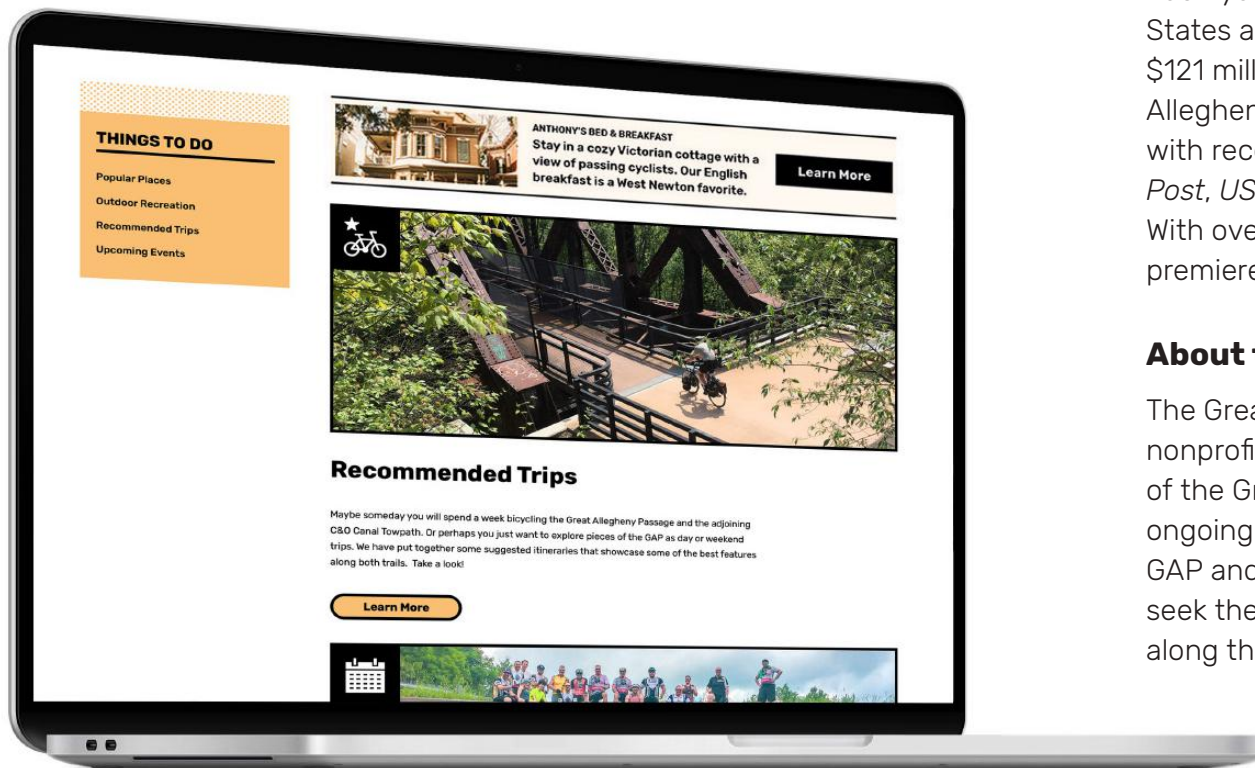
THINGS TO DO

Popular Places

Outdoor Recreation

Recommended Trips

Upcoming Events

ANTHONY'S BED & BREAKFAST

Stay in a cozy Victorian cottage with a view of passing cyclists. Our English breakfast is a West Newton favorite.

Learn More

Recommended Trips

Maybe someday you will spend a week bicycling the Great Allegheny Passage and the adjoining C&O Canal Towpath. Or perhaps you just want to explore pieces of the GAP as day or weekend trips. We have put together some suggested itineraries that showcase some of the best features along both trails. Take a look!

Learn More

States a
$121 mill
Alleghen
with rec
Post, US
With ove
premiere

About

The Grea
nonprofi
of the Gr
ongoing
GAP and
seek the
along th